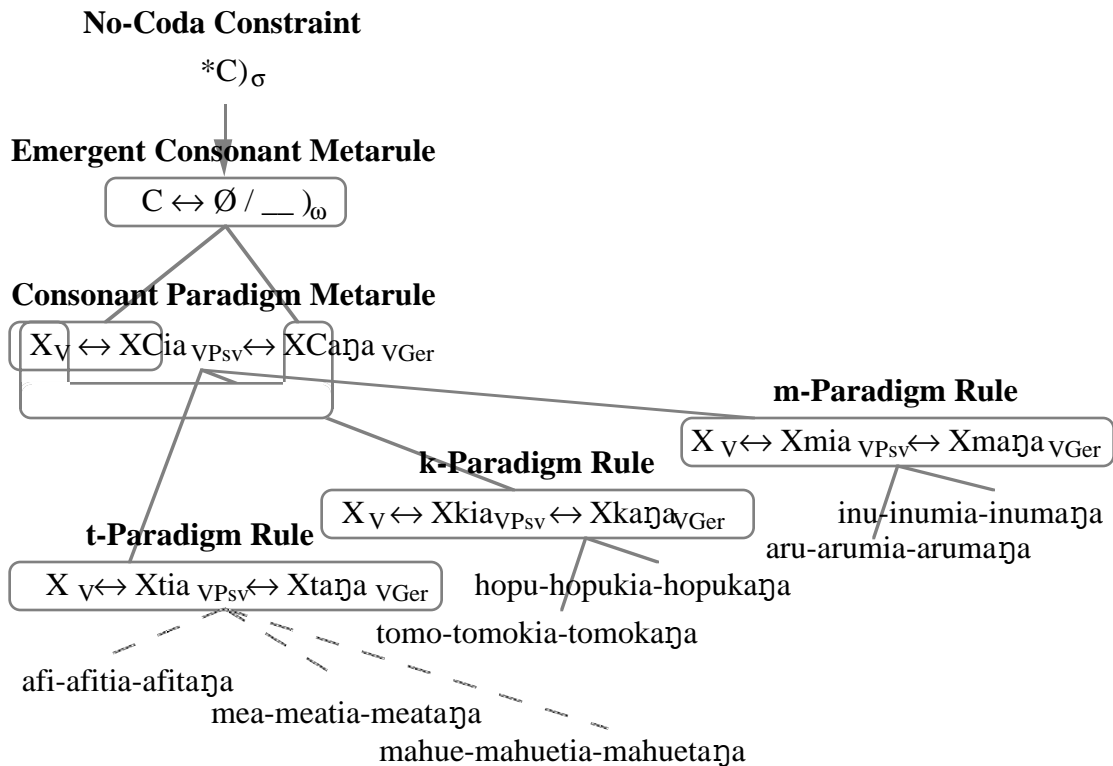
**No-Coda Constraint**

$^*C)_\sigma$

**Emergent Consonant Metarule**

$C \leftrightarrow Ø / \_\_ )_\omega$

**Consonant Paradigm Metarule**

$X_V \leftrightarrow XCia_{VPsv} \leftrightarrow XCaŋa_{VGer}$

**m-Paradigm Rule**

$X_V \leftrightarrow Xmia_{VPsv} \leftrightarrow Xmaŋa_{VGer}$

inu-inumia-inumaŋa
aru-arumia-arumaŋa

**k-Paradigm Rule**

$X_V \leftrightarrow Xkia_{VPsv} \leftrightarrow Xkaŋa_{VGer}$

hopu-hopukia-hopukaŋa
tomo-tomokia-tomokaŋa

**t-Paradigm Rule**

$X_V \leftrightarrow Xtia_{VPsv} \leftrightarrow Xtaŋa_{VGer}$

afi-afitia-afitaŋa
mea-meatia-meataŋa
mahue-mahuetia-mahuetaŋa